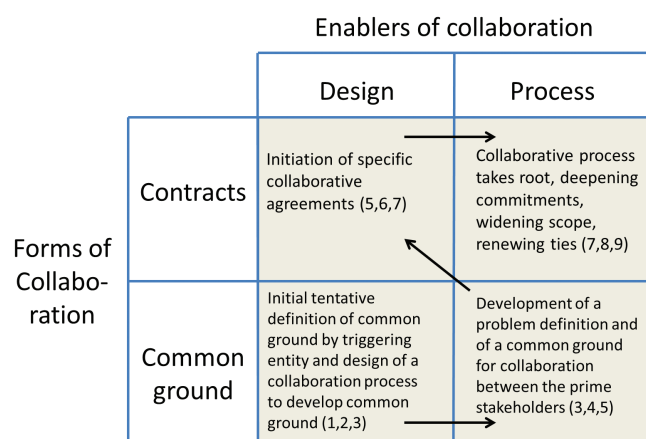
Enablers of collaboration

Forms of Collaboration

|  | Design | Process |
|---|---|---|
| Contracts | Initiation of specific collaborative agreements (5,6,7) | Collaborative process takes root, deepening commitments, widening scope, renewing ties (7,8,9) |
| Common ground | Initial tentative definition of common ground by triggering entity and design of a collaboration process to develop common ground (1,2,3) | Development of a problem definition and of a common ground for collaboration between the prime stakeholders (3,4,5) |